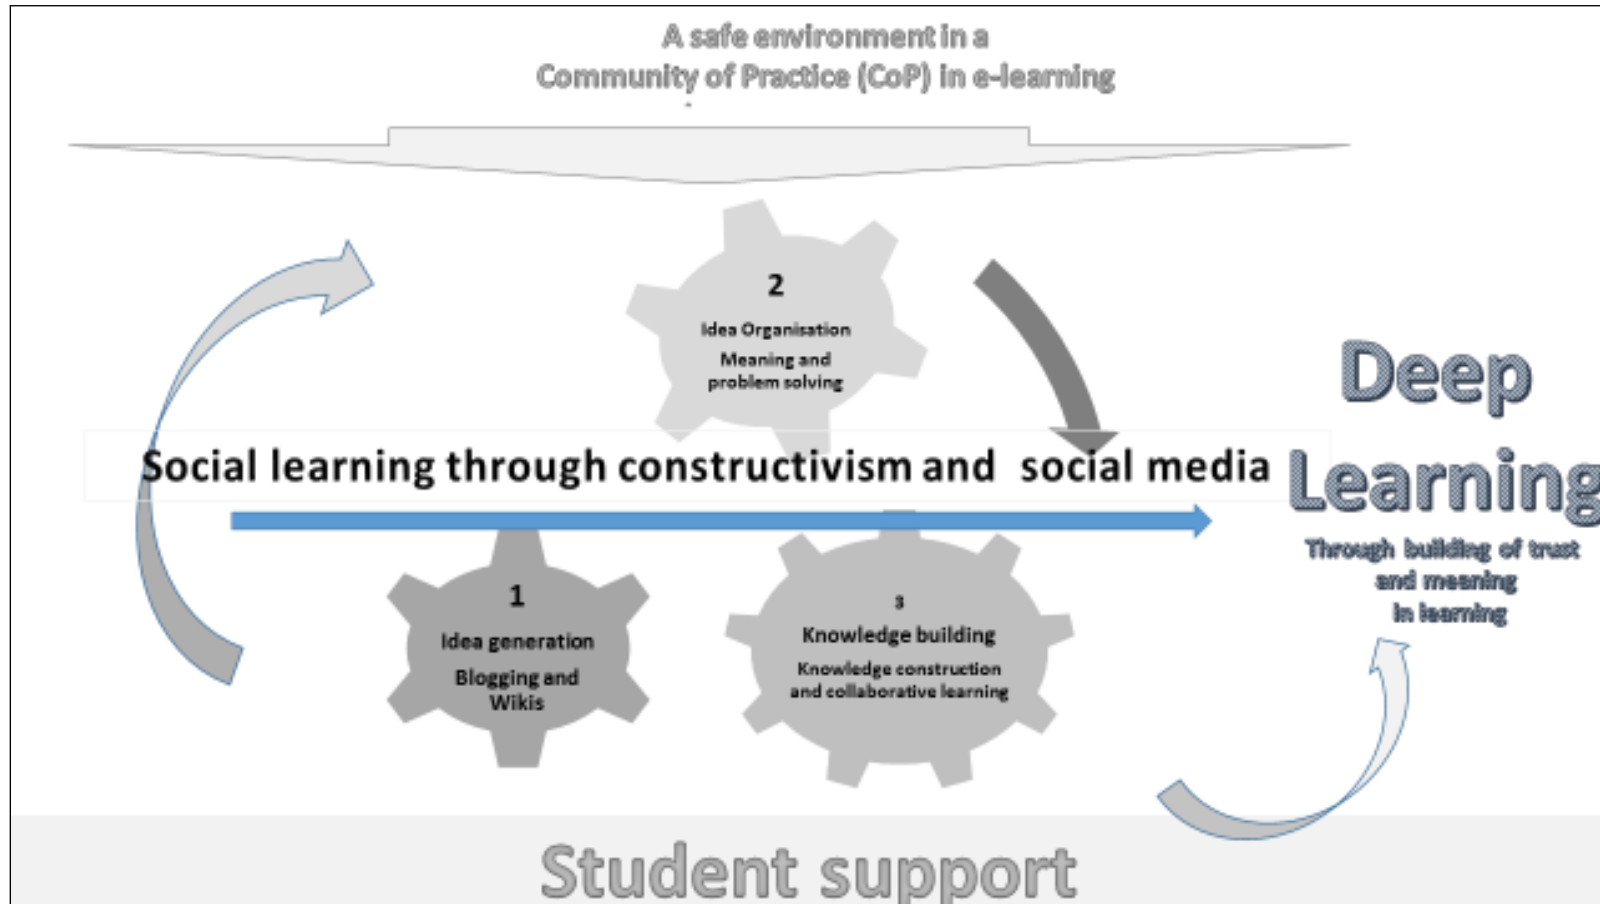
A safe environment in a
Community of Practice (CoP) in e-learning

2
Idea Organisation
Meaning and problem solving

Deep Learning
Through building of trust and meaning in learning

Social learning through constructivism and social media

1
Idea generation
Blogging and Wikis

3
Knowledge building
Knowledge construction and collaborative learning

Student support